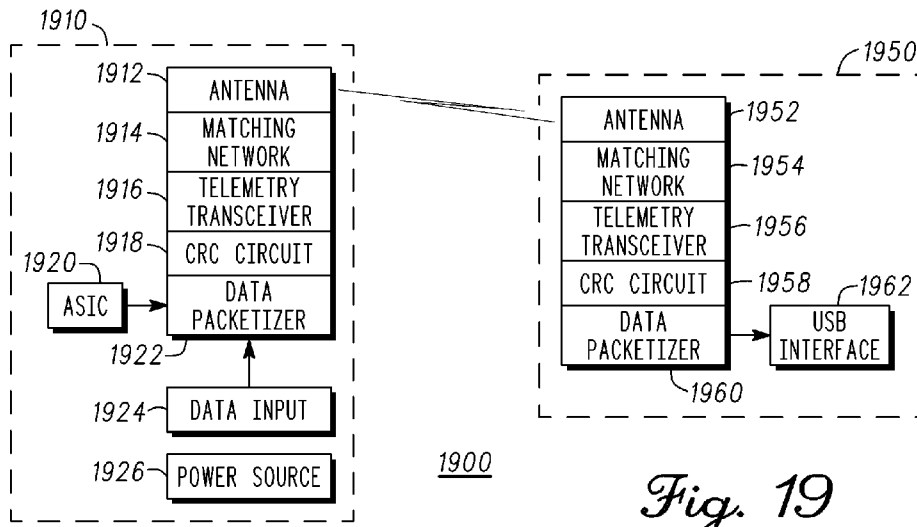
1910

1912 ANTENNA
1914 MATCHING NETWORK
1916 TELEMETRY TRANSCEIVER
1918 CRC CIRCUIT
1920 ASIC
DATA PACKETIZER
1922
1924 DATA INPUT
1926 POWER SOURCE

1950
ANTENNA 1952
MATCHING NETWORK 1954
TELEMETRY TRANSCEIVER 1956
CRC CIRCUIT 1958
1962
DATA PACKETIZER
USB INTERFACE
1960

1900

Fig. 19